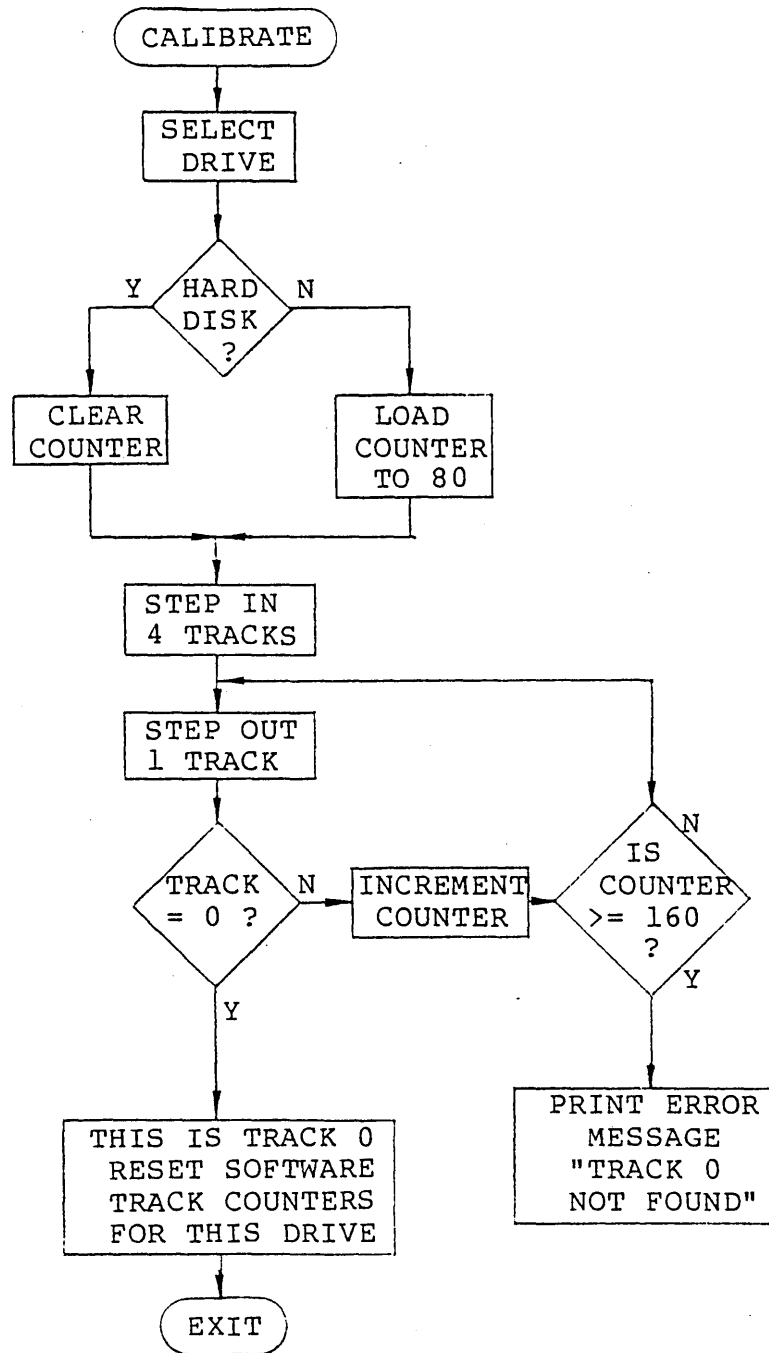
CALIBRATE

SELECT DRIVE

Y HARD DISK ? N

CLEAR COUNTER

LOAD COUNTER TO 80

STEP IN 4 TRACKS

STEP OUT 1 TRACK

TRACK = 0 ? N

INCREMENT COUNTER

N IS COUNTER >= 160 ? Y

Y

THIS IS TRACK 0 RESET SOFTWARE TRACK COUNTERS FOR THIS DRIVE

PRINT ERROR MESSAGE "TRACK 0 NOT FOUND"

EXIT